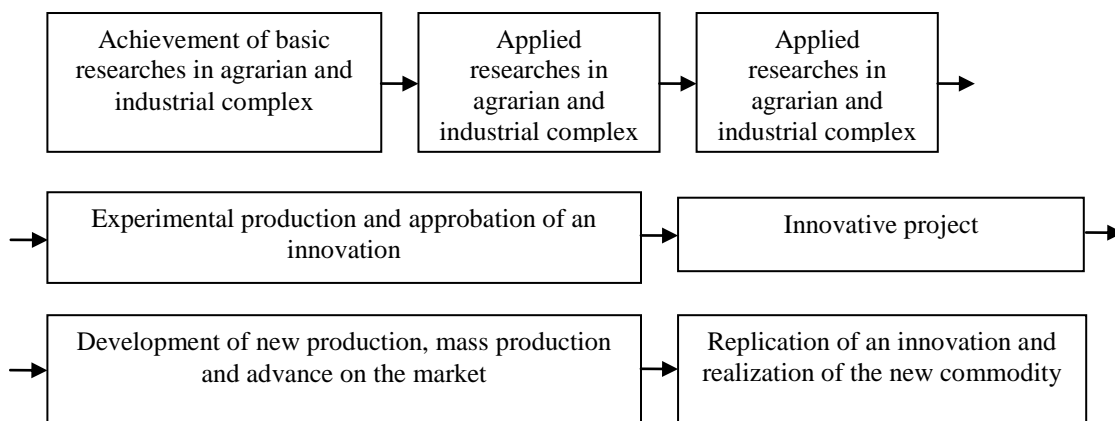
Achievement of basic researches in agrarian and industrial complex

Applied researches in agrarian and industrial complex

Applied researches in agrarian and industrial complex

Experimental production and approbation of an innovation

Innovative project

Development of new production, mass production and advance on the market

Replication of an innovation and realization of the new commodity